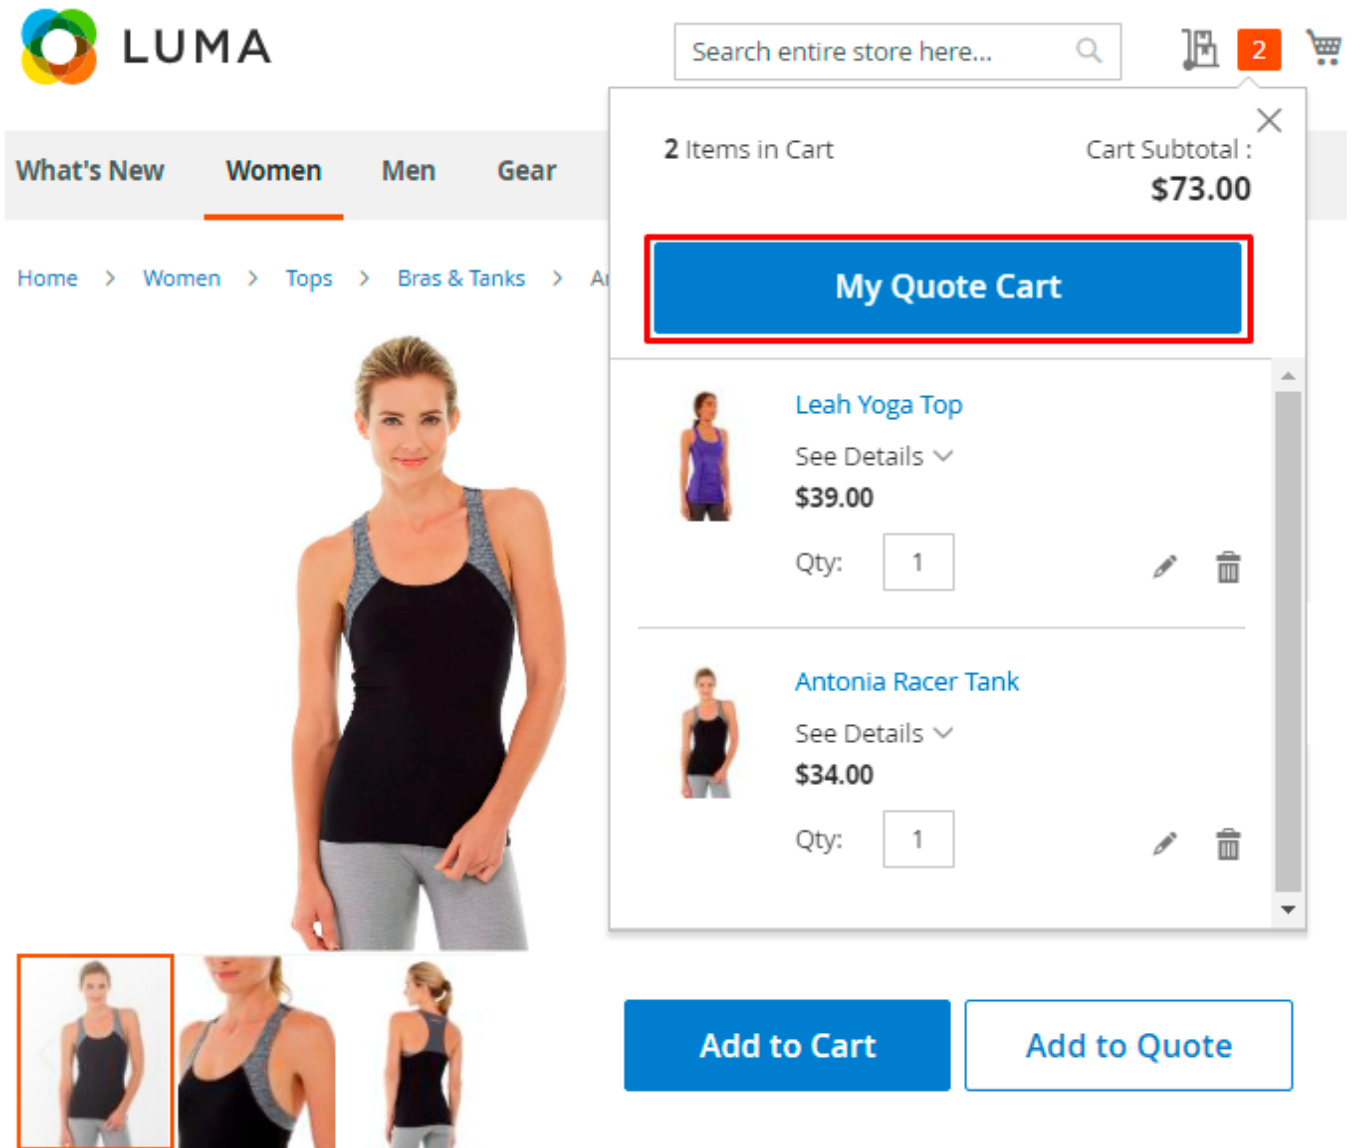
LUMA

Search entire store here...

2

What's New Women Men Gear

Home > Women > Tops > Bras & Tanks > A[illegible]

2 Items in Cart

Cart Subtotal :
$73.00

My Quote Cart

Leah Yoga Top
See Details
$39.00
Qty: 1

Antonia Racer Tank
See Details
$34.00
Qty: 1

Add to Cart

Add to Quote